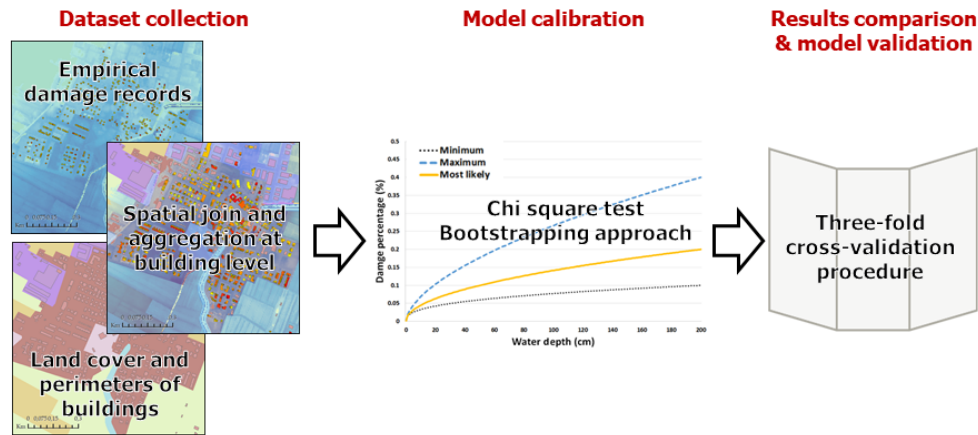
Dataset collection

Empirical damage records

Spatial join and aggregation at building level

Land cover and perimeters of buildings

Model calibration

Minimum
Maximum
Most likely

Chi square test
Bootstrapping approach

Dange percentage (%)

0.5
0.45
0.4
0.35
0.3
0.25
0.2
0.15
0.1
0.05
0

0 20 40 60 80 100 120 140 160 180 200

Water depth (cm)

Results comparison & model validation

Three-fold cross-validation procedure